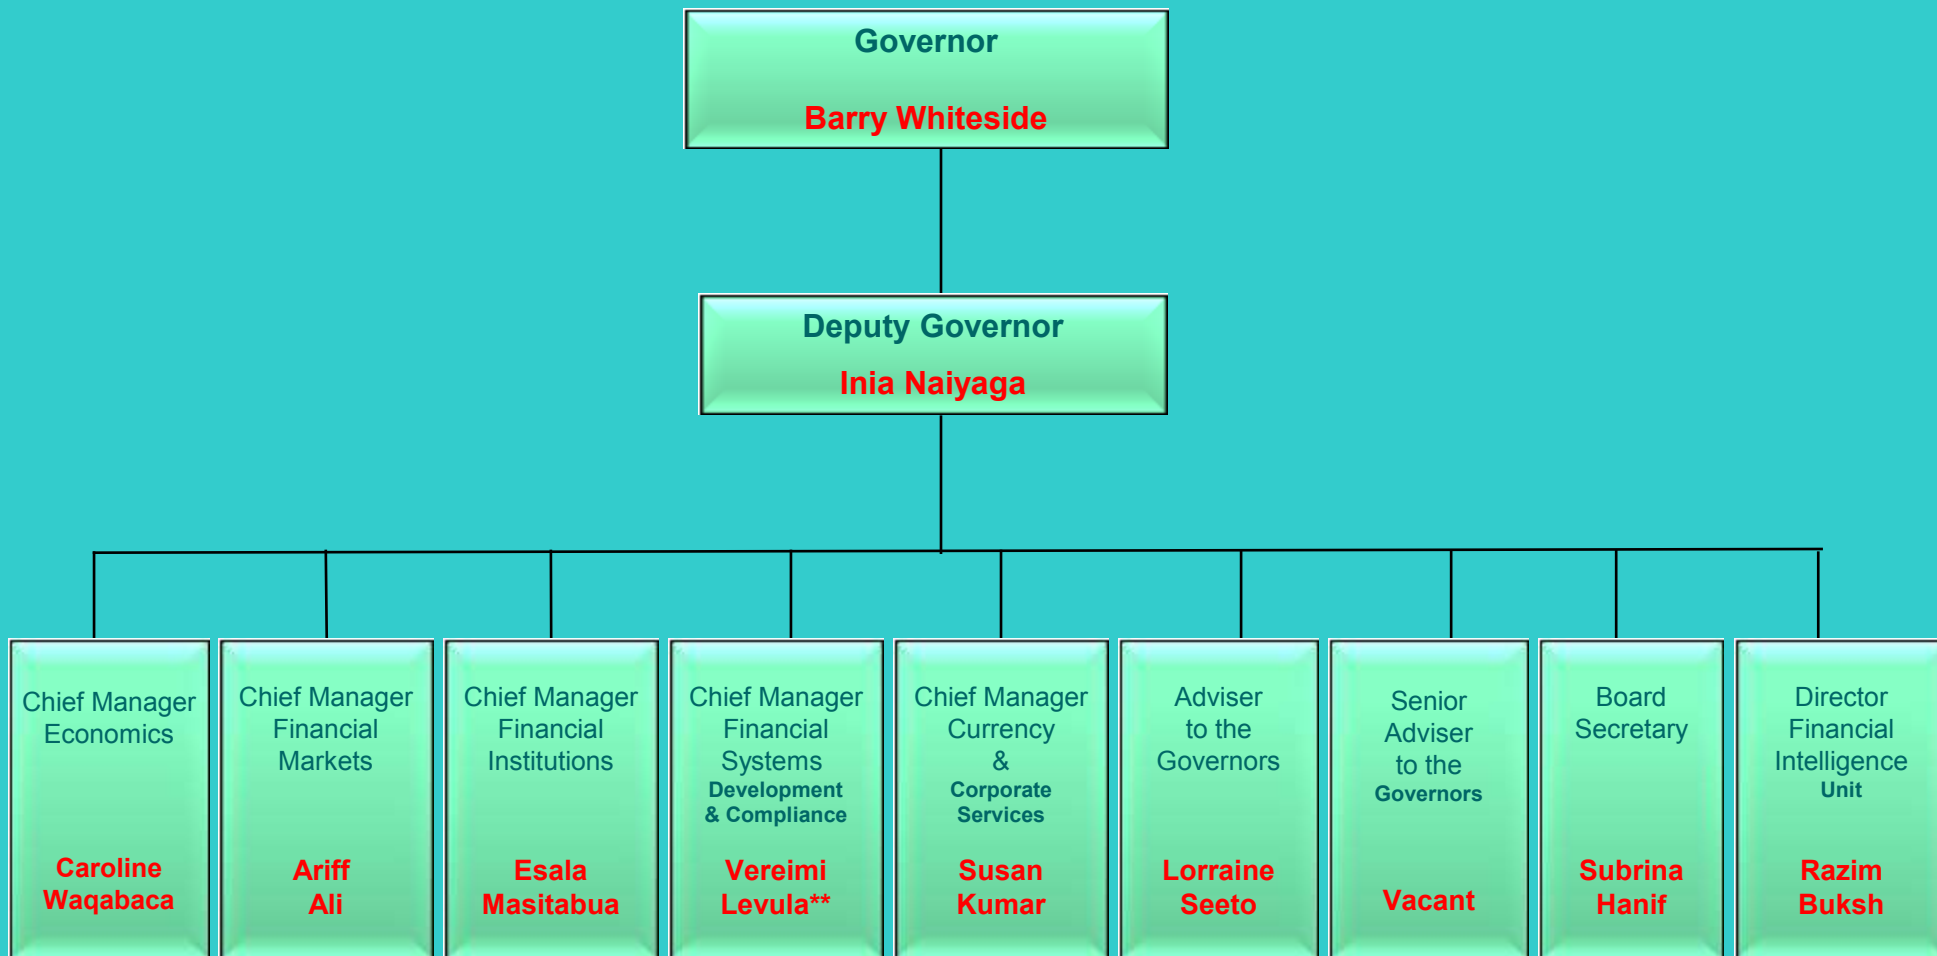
Governor

Barry Whiteside

Deputy Governor

Inia Naiyaga

Chief Manager Economics

Caroline Waqabaca

Chief Manager Financial Markets

Ariff Ali

Chief Manager Financial Institutions

Esala Masitabua

Chief Manager Financial Systems Development & Compliance

Vereimi Levula**

Chief Manager Currency & Corporate Services

Susan Kumar

Adviser to the Governors

Lorraine Seeto

Senior Adviser to the Governors

Vacant

Board Secretary

Subrina Hanif

Director Financial Intelligence Unit

Razim Buksh